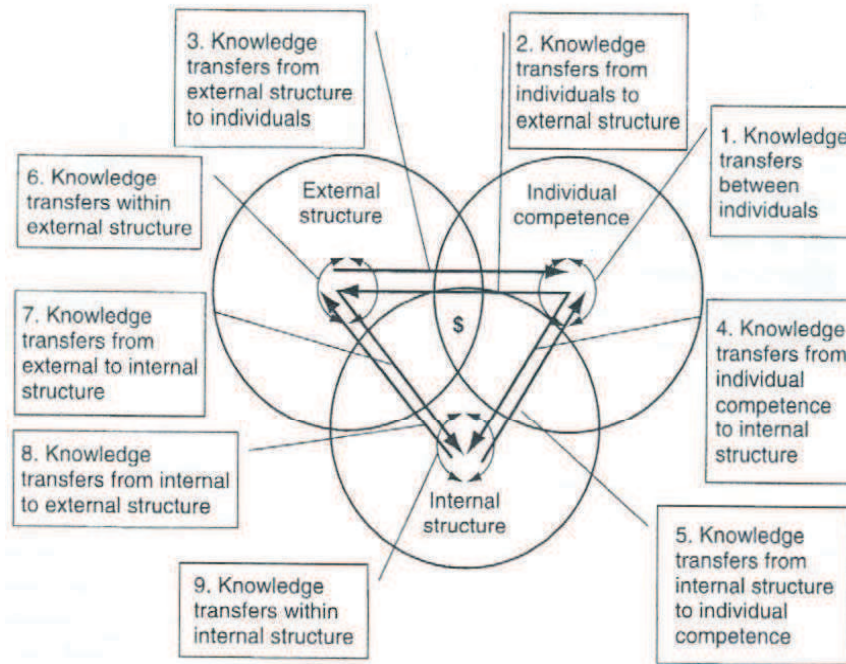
3. Knowledge transfers from external structure to individuals

2. Knowledge transfers from individuals to external structure

1. Knowledge transfers between individuals

6. Knowledge transfers within external structure

External structure

Individual competence

7. Knowledge transfers from external to internal structure

$

4. Knowledge transfers from individual competence to internal structure

8. Knowledge transfers from internal to external structure

Internal structure

5. Knowledge transfers from internal structure to individual competence

9. Knowledge transfers within internal structure